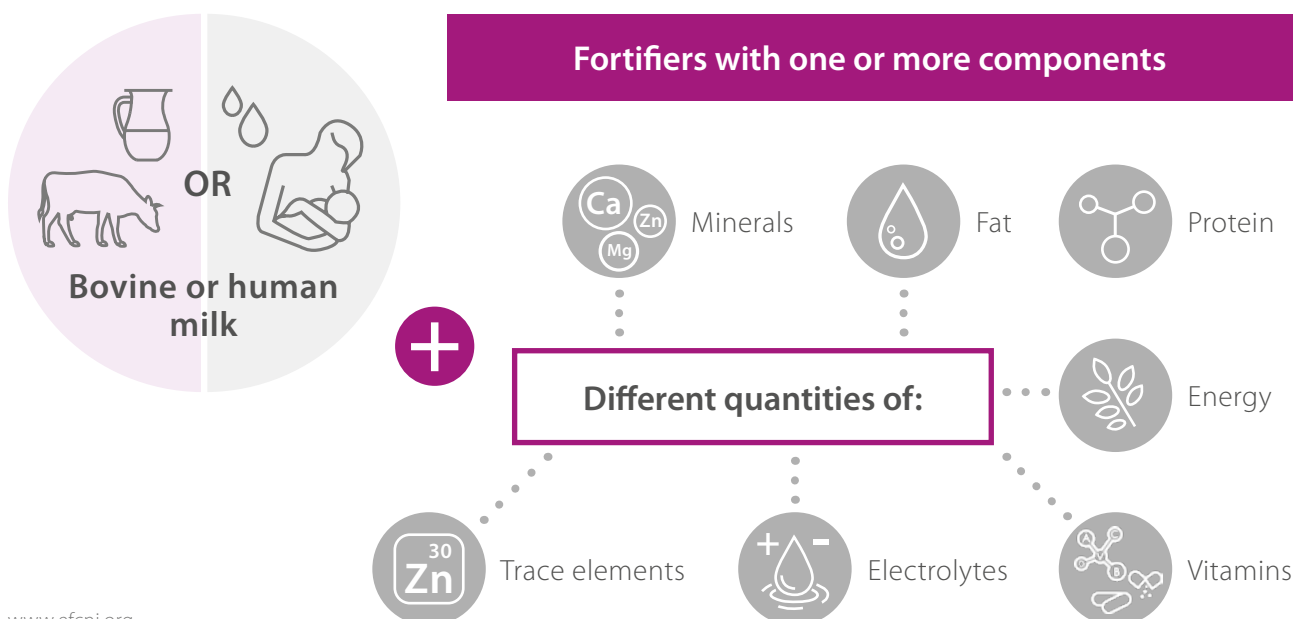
OR

Bovine or human milk

Fortifiers with one or more components

Ca
Zn
Mg
Minerals

Fat

Protein

Different quantities of:

Energy

30
Zn
Trace elements

+ -
Electrolytes

A
C
B
Vitamins

www.efcni.org